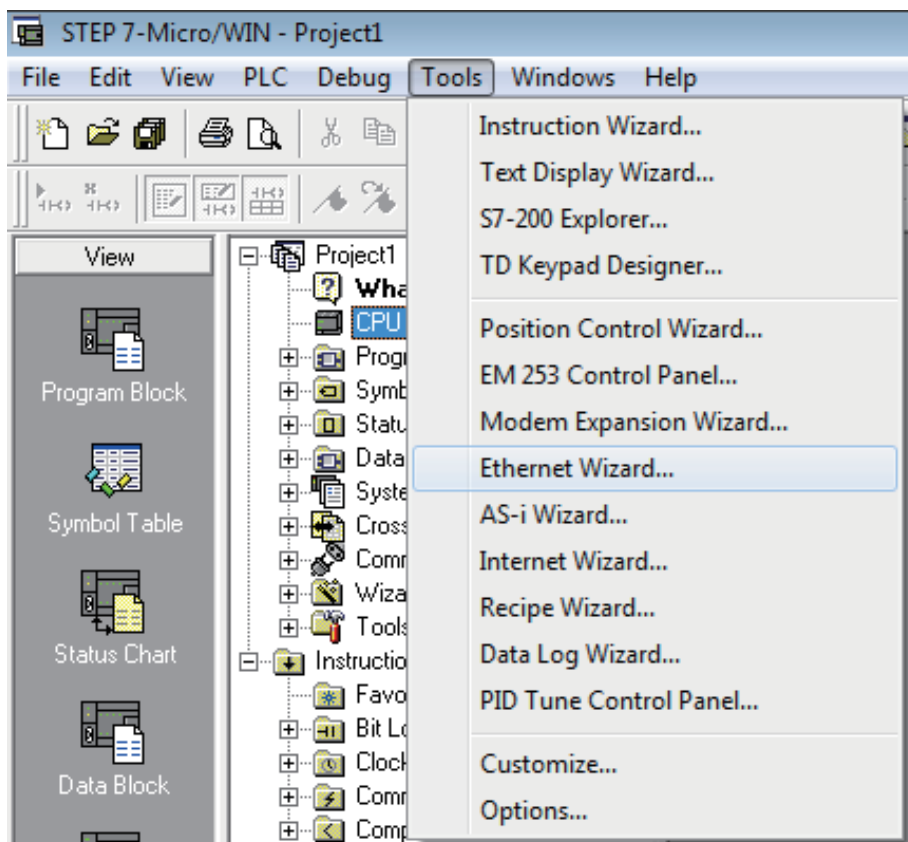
STEP 7-Micro/WIN - Project1

File Edit View PLC Debug Tools Windows Help

View

Program Block

Symbol Table

Status Chart

Data Block

Project1
Wha
CPU
Progr
Symb
Statu
Data
Syste
Cross
Comr
Wiza
Tools
Instructio
Favo
Bit Lo
Clock
Comr
Comp

Instruction Wizard...
Text Display Wizard...
S7-200 Explorer...
TD Keypad Designer...
Position Control Wizard...
EM 253 Control Panel...
Modem Expansion Wizard...
Ethernet Wizard...
AS-i Wizard...
Internet Wizard...
Recipe Wizard...
Data Log Wizard...
PID Tune Control Panel...
Customize...
Options...